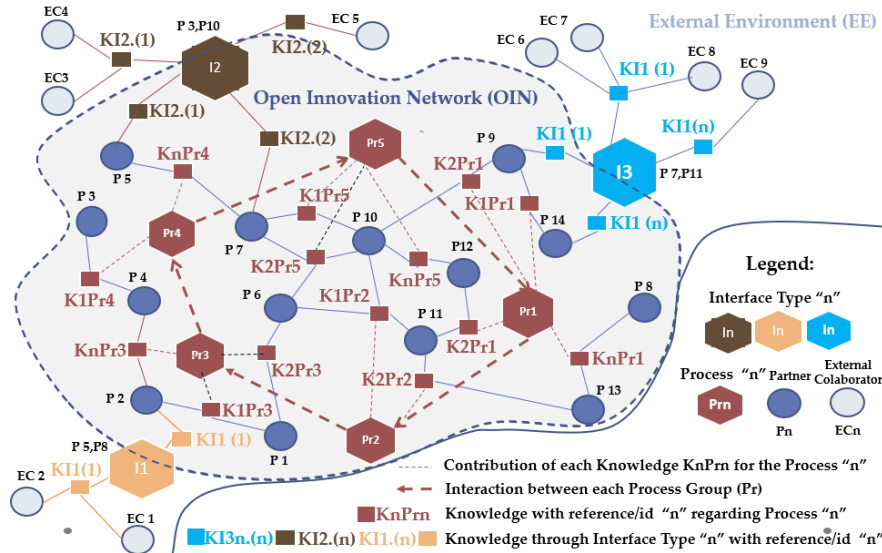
EC4
KI2.(1)
P 3,P10
I2
EC 5
KI2.(2)
External Environment (EE)
EC 7
EC 6
EC 8
KI1 (1)
EC 9
EC3
KI2.(1)
Open Innovation Network (OIN)
KI2.(2)
KI1 (1)
KI1(n)
P 9
Pr5
P 5
KnPr4
K2Pr1
I3
P 7,P11
K1Pr5
K1Pr1
P 3
Pr4
P 10
P 14
KI1 (n)
P 7
K2Pr5
P12
KnPr5
K1Pr4
P 4
Legend:
P 6
K1Pr2
Pr1
P 8
Interface Type "n"
P 11
In
In
In
KnPr3
Pr3
K2Pr1
K2Pr3
KnPr1
Process "n"
Partner
External Colaborator
K2Pr2
Prn
P 2
P 13
K1Pr3
Pn
ECn
P 5,P8
KI1 (1)
Pr2
P 1
I1
Contribution of each Knowledge KnPrn for the Process "n"
EC 2
KI1(1)
Interaction between each Process Group (Pr)
EC 1
KnPrn
Knowledge with reference/id "n" regarding Process "n"
KI3n.(n)
KI2.(n)
KI1.(n)
Knowledge through Interface Type "n" with reference/id "n"